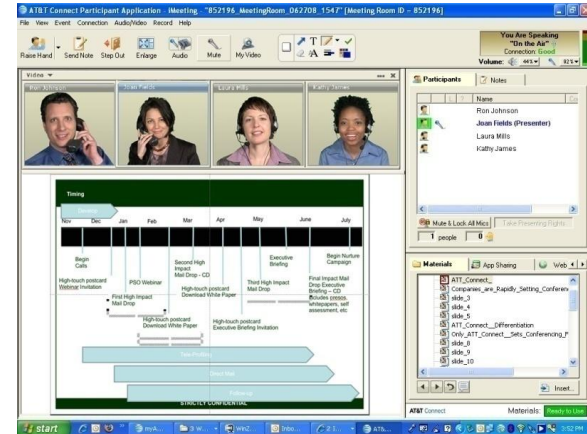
AT&T Connect Participant Application - iMeeting - "852196_MeetingRoom_062708_1547" [Meeting Room ID – 852196]

File View Event Connection Audio/Video Record Help

Raise Hand Send Note Step Out Enlarge Audio Mute My Video

You Are Speaking
"On the Air"
Connection: Good
Volume: 44%

Video

Ron Johnson Joan Fields Laura Mills Kathy James

Timing

Nov Dec Jan Feb Mar Apr May June July

Begin Calls

High-touch postcard Webinar Invitation

PSO Webinar

First High Impact Mail Drop

Second High Impact Mail Drop - CD

High-touch postcard Download White Paper

High-touch postcard Download White Paper

Third High Impact Mail Drop

Executive Briefing

High-touch postcard Executive Briefing Invitation

Final Impact Mail Drop Executive Briefing – CD includes press, whitepapers, self assessment, etc

Begin Nurture Campaign

Tele-Profiling

Direct Mail

Follow-up

STRICTLY CONFIDENTIAL

Participants Notes

Name

Ron Johnson

Joan Fields (Presenter)

Laura Mills

Kathy James

Mute & Lock All Mics Take Presenting Rights

1 people 0

Materials App Sharing Web

ATT_Connect_

Companies_are_Rapidly_Setting_Conferenc

slide_3

slide_4

slide_5

ATT_Connect_Differentiation

Only_ATT_Connect_Sets_Conferencing_F

slide_8

slide_9

slide_10

Insert

AT&T Connect Materials: Ready to Use

start myA... 3 W... WinZ... Inbo... 2 I... AT&... 3:52 PM